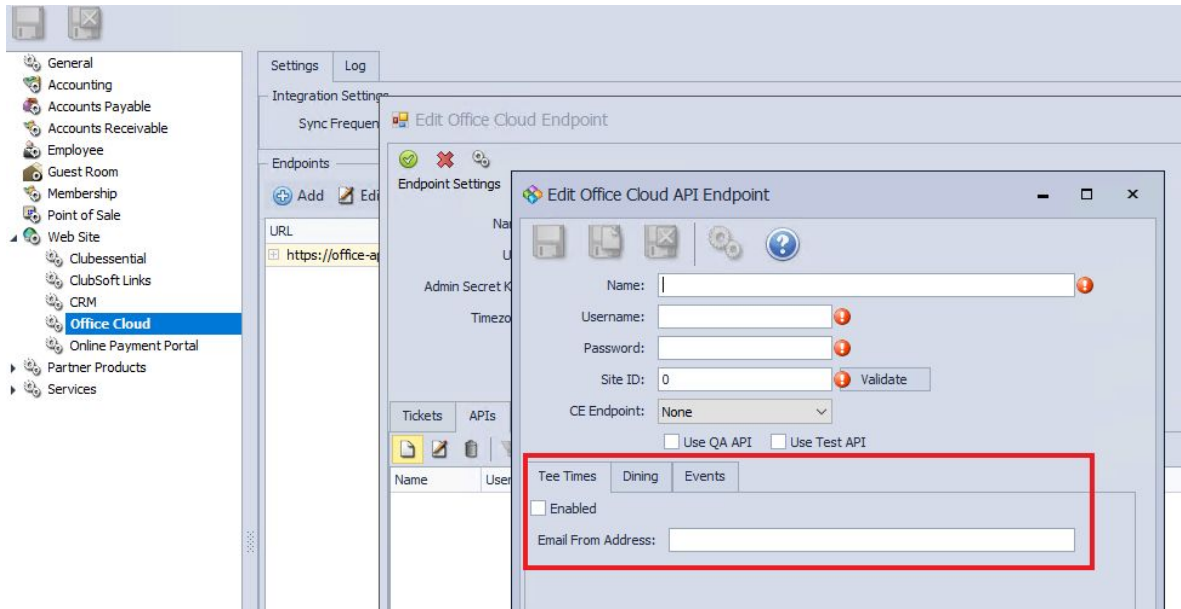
General
Accounting
Accounts Payable
Accounts Receivable
Employee
Guest Room
Membership
Point of Sale
Web Site
Clubessential
ClubSoft Links
CRM
Office Cloud
Online Payment Portal
Partner Products
Services

Settings
Log
Integration Settings
Sync Frequen
Endpoints
Add
Edi
URL
https://office-a

Edit Office Cloud Endpoint
Endpoint Settings
Na
U
Admin Secret K
Timezo
Tickets
APIs
Name
User

Edit Office Cloud API Endpoint
Name:
Username:
Password:
Site ID: 0
Validate
CE Endpoint: None
Use QA API
Use Test API
Tee Times
Dining
Events
Enabled
Email From Address: